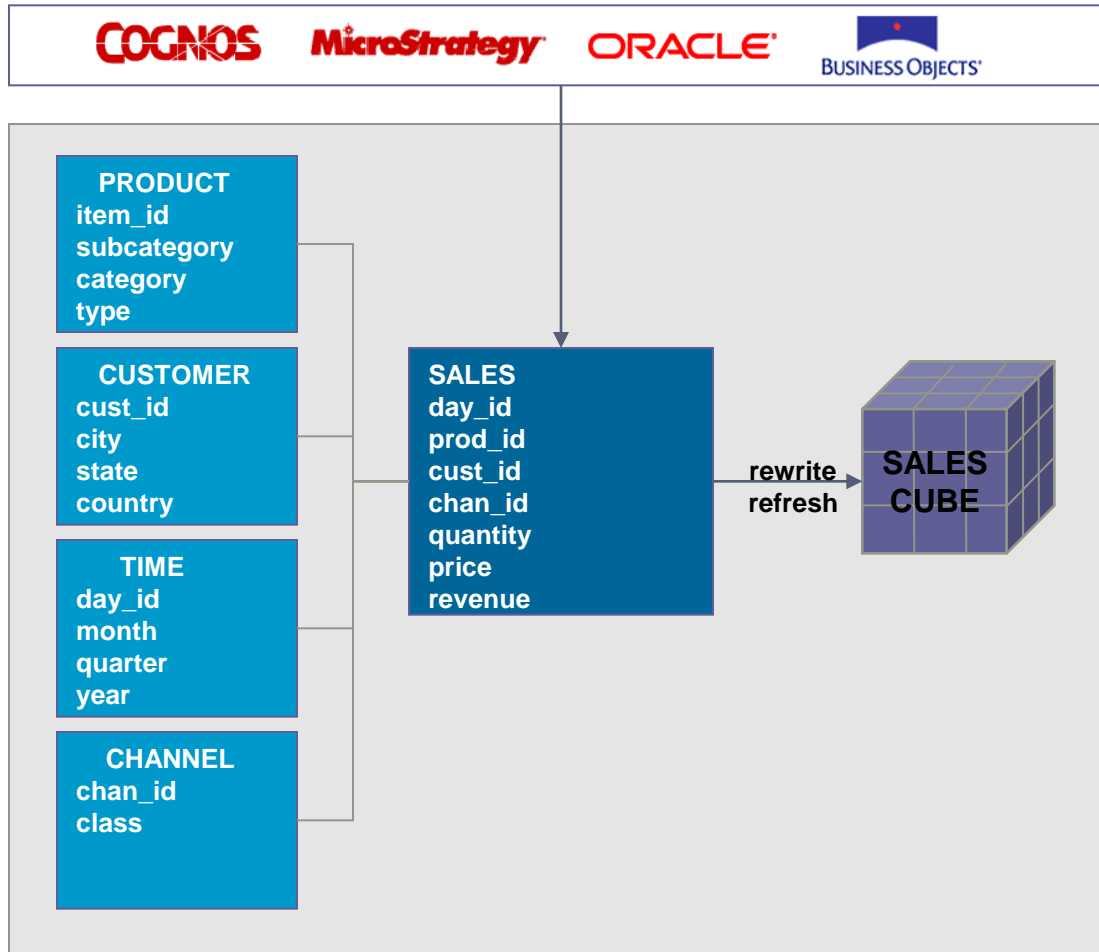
COGNOS MicroStrategy ORACLE BUSINESS OBJECTS

PRODUCT
item_id
subcategory
category
type

CUSTOMER
cust_id
city
state
country

TIME
day_id
month
quarter
year

CHANNEL
chan_id
class

SALES
day_id
prod_id
cust_id
chan_id
quantity
price
revenue

rewrite
refresh

SALES
CUBE